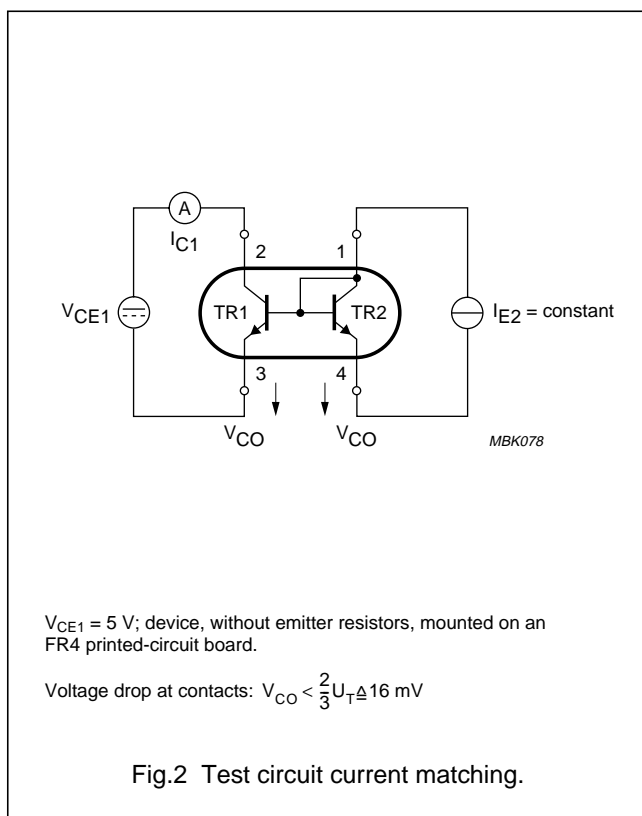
A

$I_{C1}$

2

1

$V_{CE1}$

TR1

TR2

$I_{E2}$ = constant

3

4

$V_{CO}$

$V_{CO}$

MBK078

$V_{CE1}$ = 5 V; device, without emitter resistors, mounted on an FR4 printed-circuit board.

Voltage drop at contacts: $V_{CO} < \frac{2}{3}U_T \triangleq 16$ mV

Fig.2 Test circuit current matching.